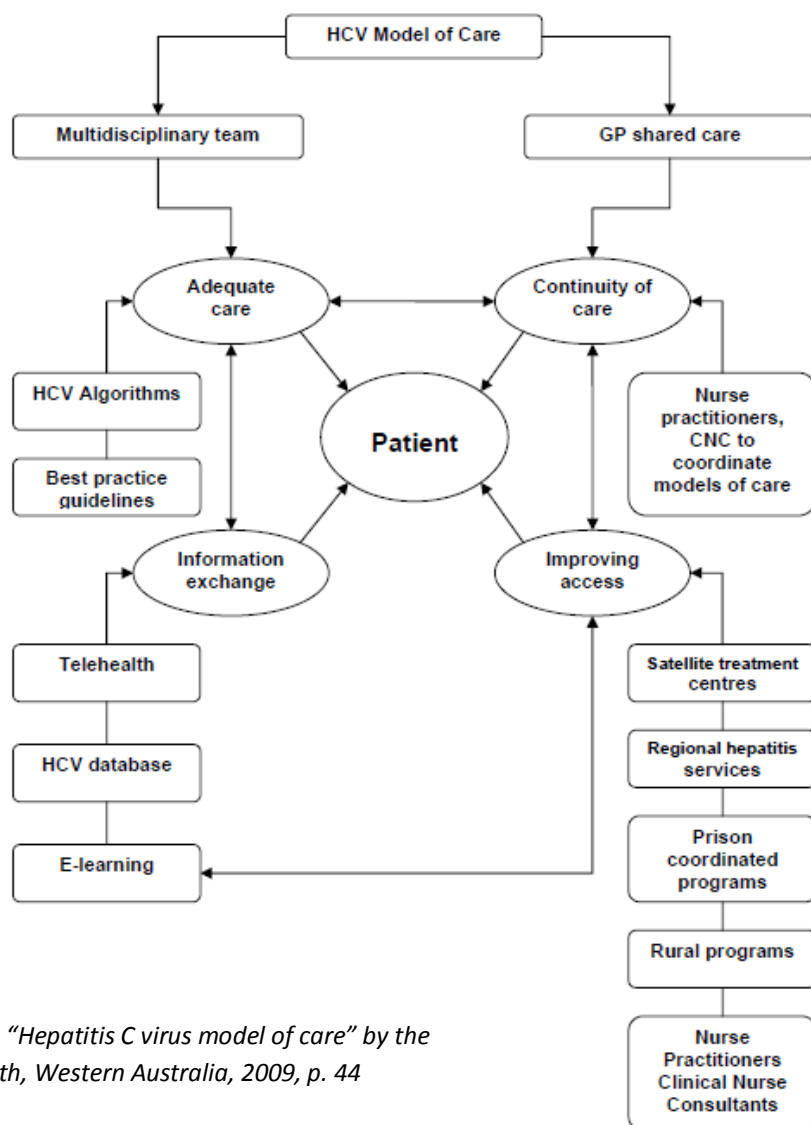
HCV Model of Care

Multidisciplinary team

GP shared care

Adequate care

Continuity of care

HCV Algorithms

Best practice guidelines

Patient

Nurse practitioners, CNC to coordinate models of care

Information exchange

Improving access

Telehealth

HCV database

E-learning

Satellite treatment centres

Regional hepatitis services

Prison coordinated programs

Rural programs

Nurse Practitioners Clinical Nurse Consultants

"Hepatitis C virus model of care" by the
th, Western Australia, 2009, p. 44